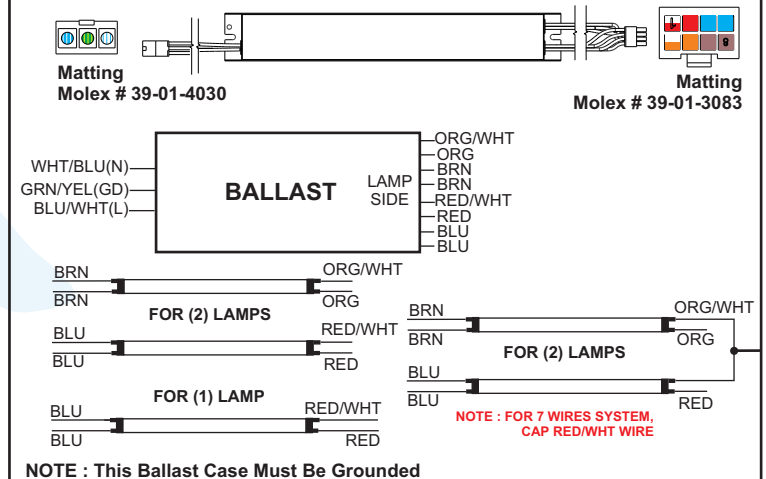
Matting
Molex # 39-01-4030

Matting
Molex # 39-01-3083

WHT/BLU(N)
GRN/YEL(GD)
BLU/WHT(L)

BALLAST

LAMP SIDE

ORG/WHT
ORG
BRN
BRN
RED/WHT
RED
BLU
BLU

BRN
BRN
ORG/WHT
ORG
FOR (2) LAMPS
BLU
BLU
RED/WHT
RED

FOR (1) LAMP
BLU
BLU
RED/WHT
RED

BRN
BRN
ORG/WHT
ORG
FOR (2) LAMPS
BLU
BLU
RED

NOTE : FOR 7 WIRES SYSTEM, CAP RED/WHT WIRE

NOTE : This Ballast Case Must Be Grounded